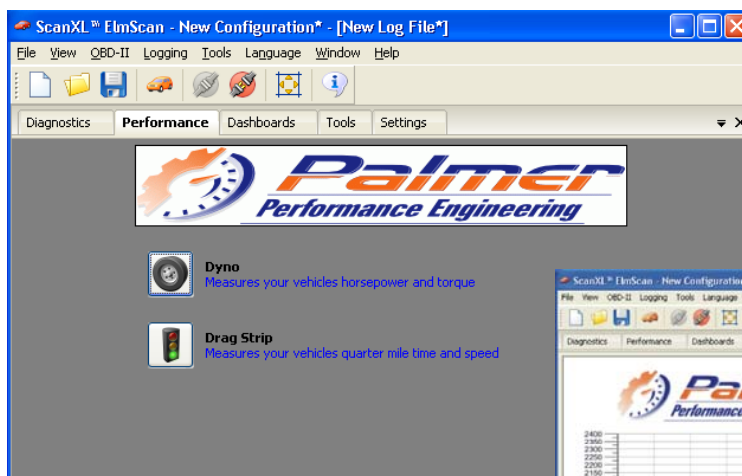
ScanXL™ ElmScan - New Configuration* - [New Log File*]

File View OBD-II Logging Tools Language Window Help

Diagnostics Performance Dashboards Tools Settings

Palmer
Performance Engineering

Dyno
Measures your vehicles horsepower and torque

Drag Strip
Measures your vehicles quarter mile time and speed

ScanXL™ ElmScan - New Configuration
File View OBD-II Logging Tools Language
Diagnostics Performance Dashboards
Pa
Performan
2400
2350
2300
2250
2200
2150